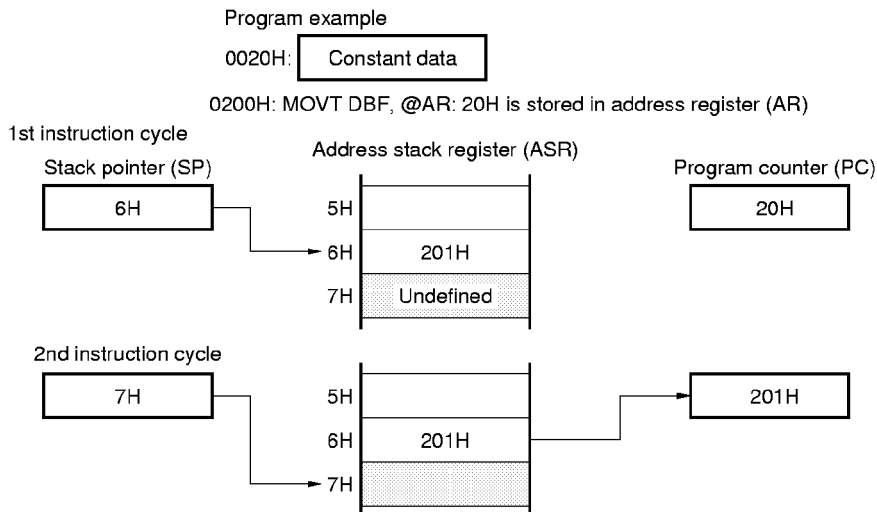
Program example

0020H: Constant data

0200H: MOVT DBF, @AR: 20H is stored in address register (AR)

1st instruction cycle

Stack pointer (SP)

6H

Address stack register (ASR)

5H

6H 201H

7H Undefined

Program counter (PC)

20H

2nd instruction cycle

7H

5H

6H 201H

7H

201H